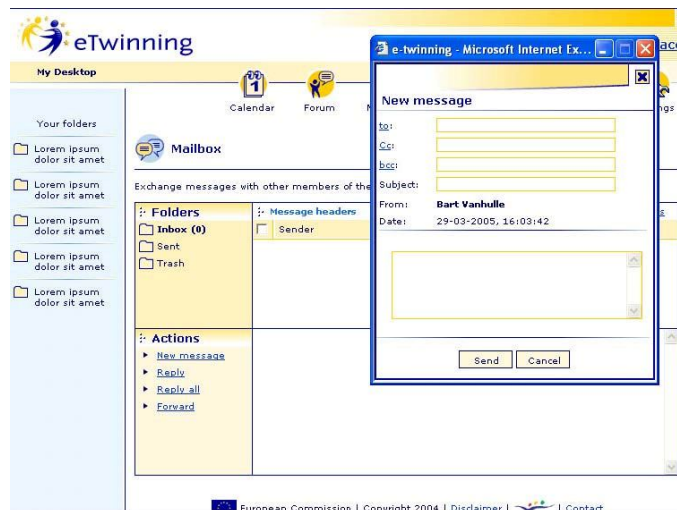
eTwinning

My Desktop

Calendar

Forum

Your folders

Lorem ipsum dolor sit amet

Lorem ipsum dolor sit amet

Lorem ipsum dolor sit amet

Lorem ipsum dolor sit amet

Lorem ipsum dolor sit amet

Mailbox

Exchange messages with other members of the

Folders

Inbox (0)

Sent

Trash

Message headers

Sender

Actions

New message

Reply

Reply all

Forward

e-twinning - Microsoft Internet Ex...

New message

to:

Cc:

bcc:

Subject:

From: Bart Vanhulle

Date: 29-03-2005, 16:03:42

Send

Cancel

European Commission | Copyright 2004 | Disclaimer | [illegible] | Contact